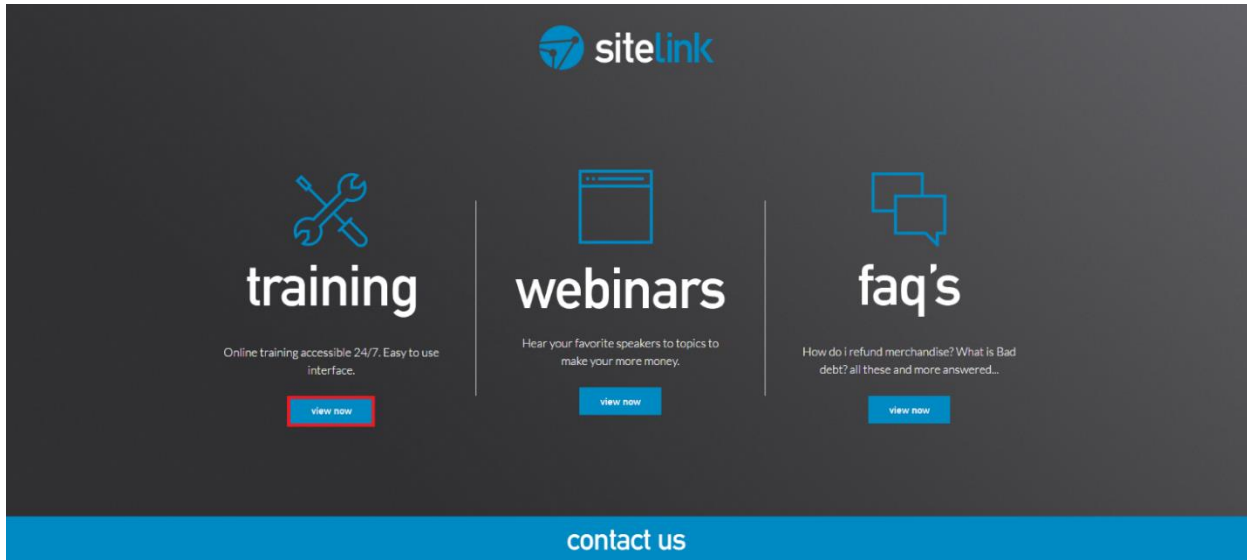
sitelink

training

Online training accessible 24/7. Easy to use interface.

view now

webinars

Hear your favorite speakers to topics to make your more money.

view now

faq's

How do i refund merchandise? What is Bad debt? all these and more answered...

view now

contact us